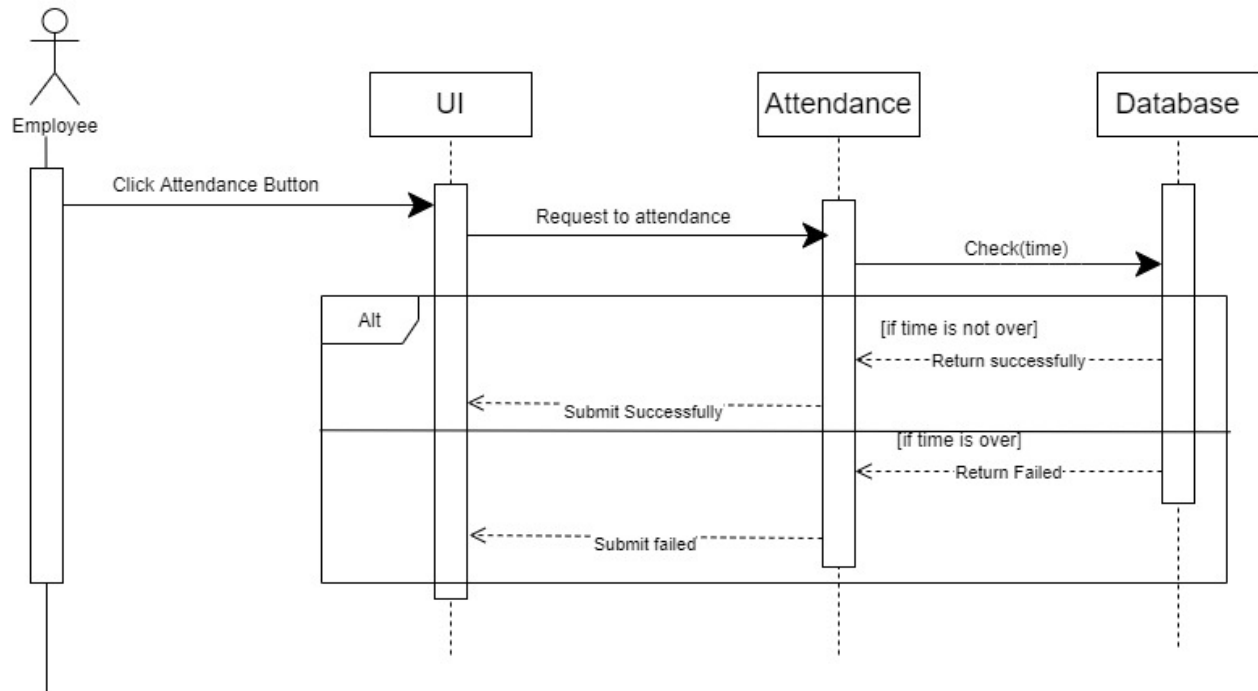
Employee

UI

Attendance

Database

Click Attendance Button

Request to attendance

Check(time)

Alt

[if time is not over]

Return successfully

Submit Successfully

[if time is over]

Return Failed

Submit failed